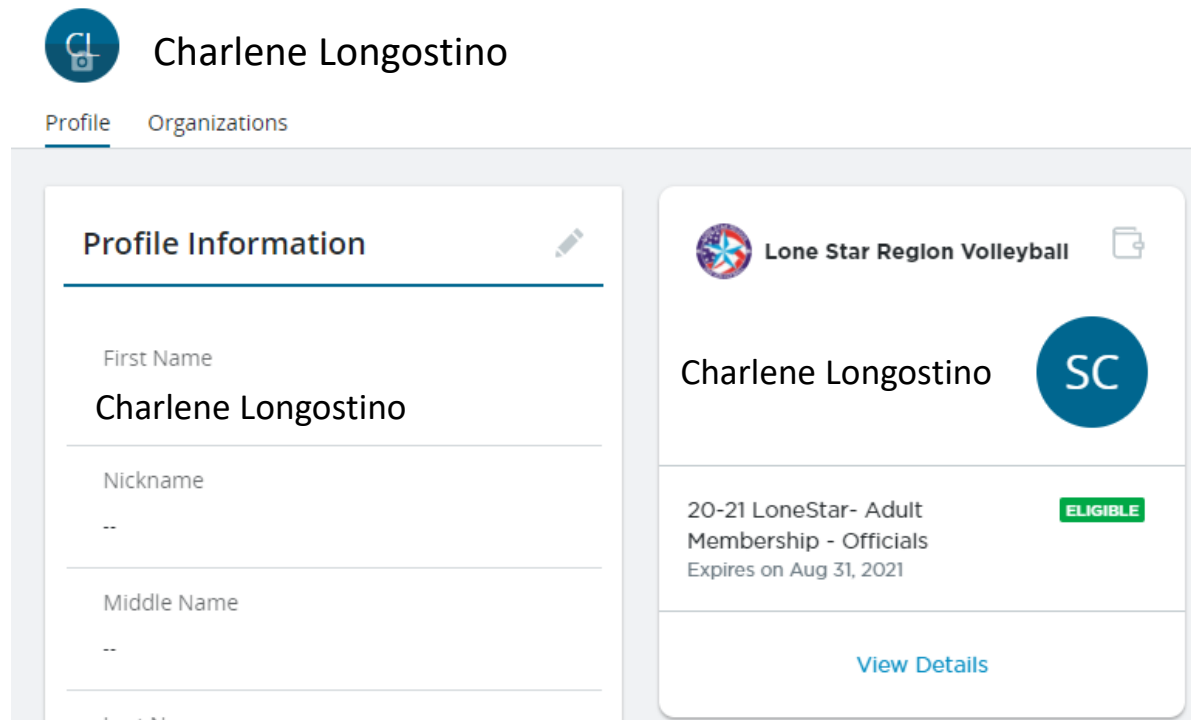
CL

Charlene Longostino

Profile Organizations

Profile Information

First Name
Charlene Longostino

Nickname
--

Middle Name
--

Lone Star Region Volleyball

Charlene Longostino

SC

20-21 LoneStar- Adult Membership - Officials
ELIGIBLE
Expires on Aug 31, 2021

View Details